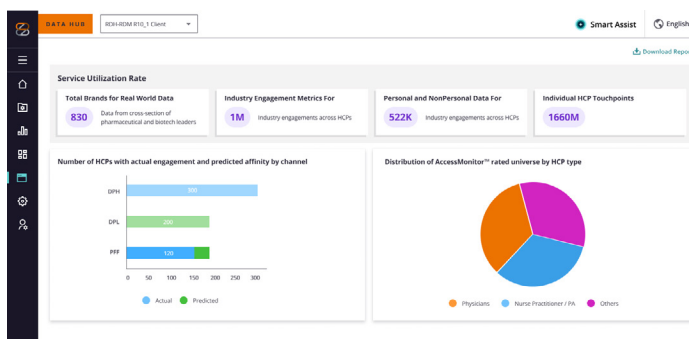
DATA HUB

RDH-RDM R10_1 Client

Smart Assist

English

Download Repo

Service Utilization Rate

Total Brands for Real World Data

830

Data from cross-section of pharmaceutical and biotech leaders

Industry Engagement Metrics For

1M

Industry engagements across HCPs

Personal and NonPersonal Data For

522K

Industry engagements across HCPs

Individual HCP Touchpoints

1660M

Number of HCPs with actual engagement and predicted affinity by channel

DPH

300

DPL

200

PFF

120

0 50 100 150 200 250 300

Actual Predicted

Distribution of AccessMonitor™ rated universe by HCP type

Physicians Nurse Practitioner / PA Others